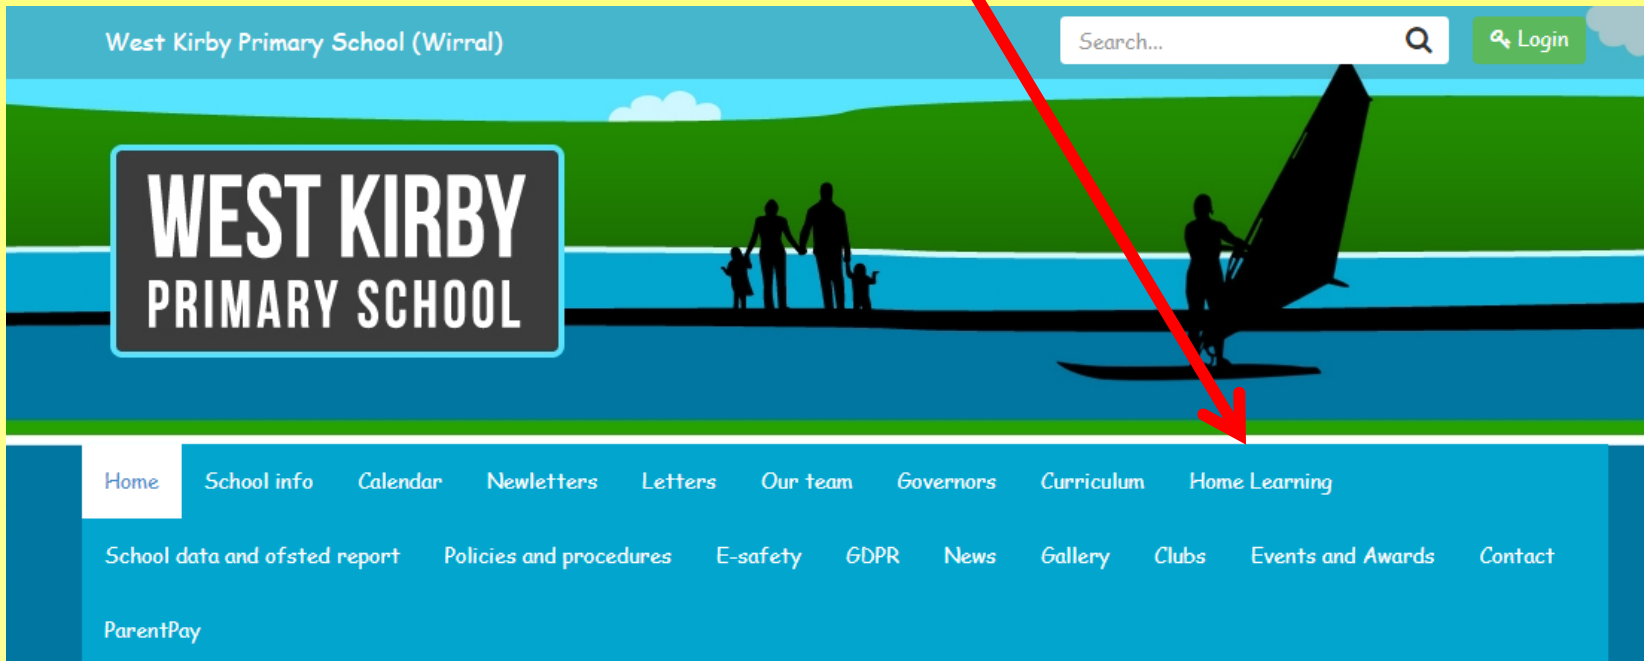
West Kirby Primary School (Wirral)

Search...

Login

WEST KIRBY
PRIMARY SCHOOL

Home
School info
Calendar
Newletters
Letters
Our team
Governors
Curriculum
Home Learning
School data and ofsted report
Policies and procedures
E-safety
GDPR
News
Gallery
Clubs
Events and Awards
Contact
ParentPay